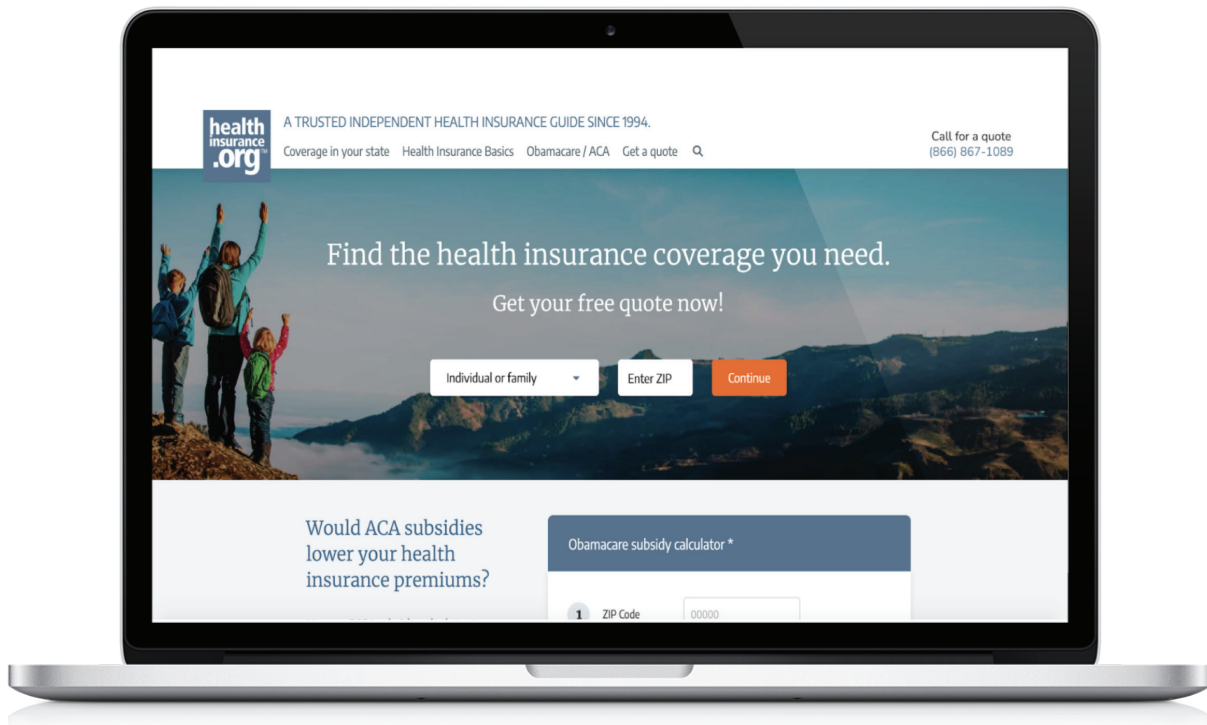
health insurance .org™

A TRUSTED INDEPENDENT HEALTH INSURANCE GUIDE SINCE 1994.

Coverage in your state Health Insurance Basics Obamacare / ACA Get a quote

Call for a quote
(866) 867-1089

Find the health insurance coverage you need.

Get your free quote now!

Individual or family

Enter ZIP

Continue

Would ACA subsidies lower your health insurance premiums?

Obamacare subsidy calculator *

1 ZIP Code 00000